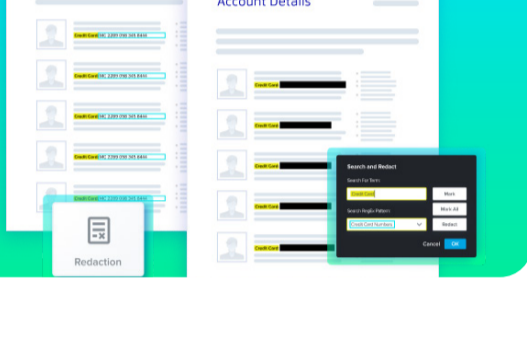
Account Details

Credit Card 4C 1200 (50 345 6464

Credit Card 4C 1200 (50 345 6464

Credit Card 4C 1200 (50 345 6464

Credit Card 4C 1200 (50 345 6464

Credit Card 4C 1200 (50 345 6464

Redaction

Credit Card

Credit Card

Credit Card

Credit Card

Credit Card

Search and Redact

Search For Term:

Credit Card

Mark

Search Regex Pattern:

Mark All

Credit Card Numbers

Redact

Cancel

OK